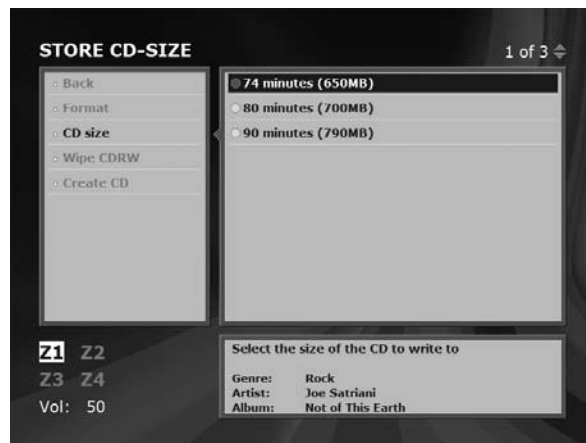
STORE CD-SIZE

1 of 3

Back
Format
CD size
Wipe CDRW
Create CD

74 minutes (650MB)
80 minutes (700MB)
90 minutes (790MB)

Z1 Z2
Z3 Z4
Vol: 50

Select the size of the CD to write to

| | |
|---|---|
| Genre: | Rock |
| Artist: | Joe Satriani |
| Album: | Not of This Earth |